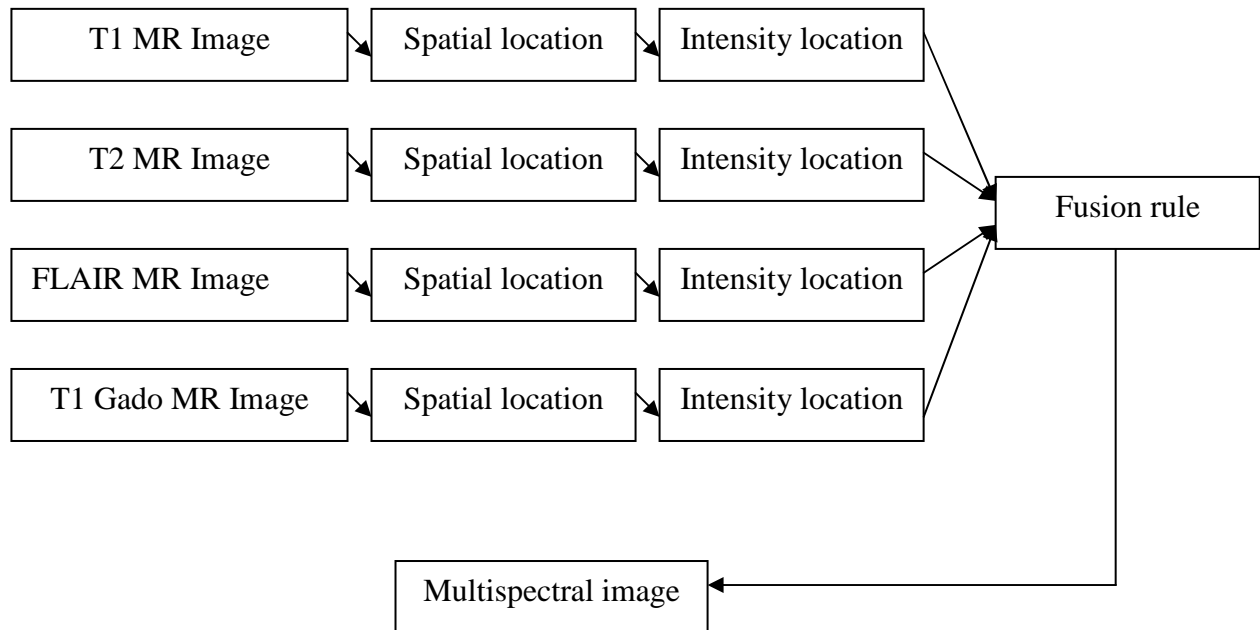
T1 MR Image

Spatial location

Intensity location

T2 MR Image

Spatial location

Intensity location

FLAIR MR Image

Spatial location

Intensity location

T1 Gado MR Image

Spatial location

Intensity location

Fusion rule

Multispectral image